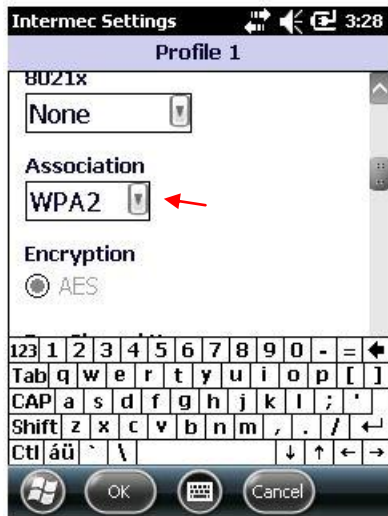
Intermec Settings 3:28

Profile 1

8021x

None

Association

WPA2

Encryption

AES

123 1 2 3 4 5 6 7 8 9 0 - = ←
Tab q w e r t y u i o p [ ]
CAP a s d f g h j k l ; '
Shift z x c v b n m , . / ↵
Ctl áü ` \ ↓ ↑ ← →

OK

Cancel